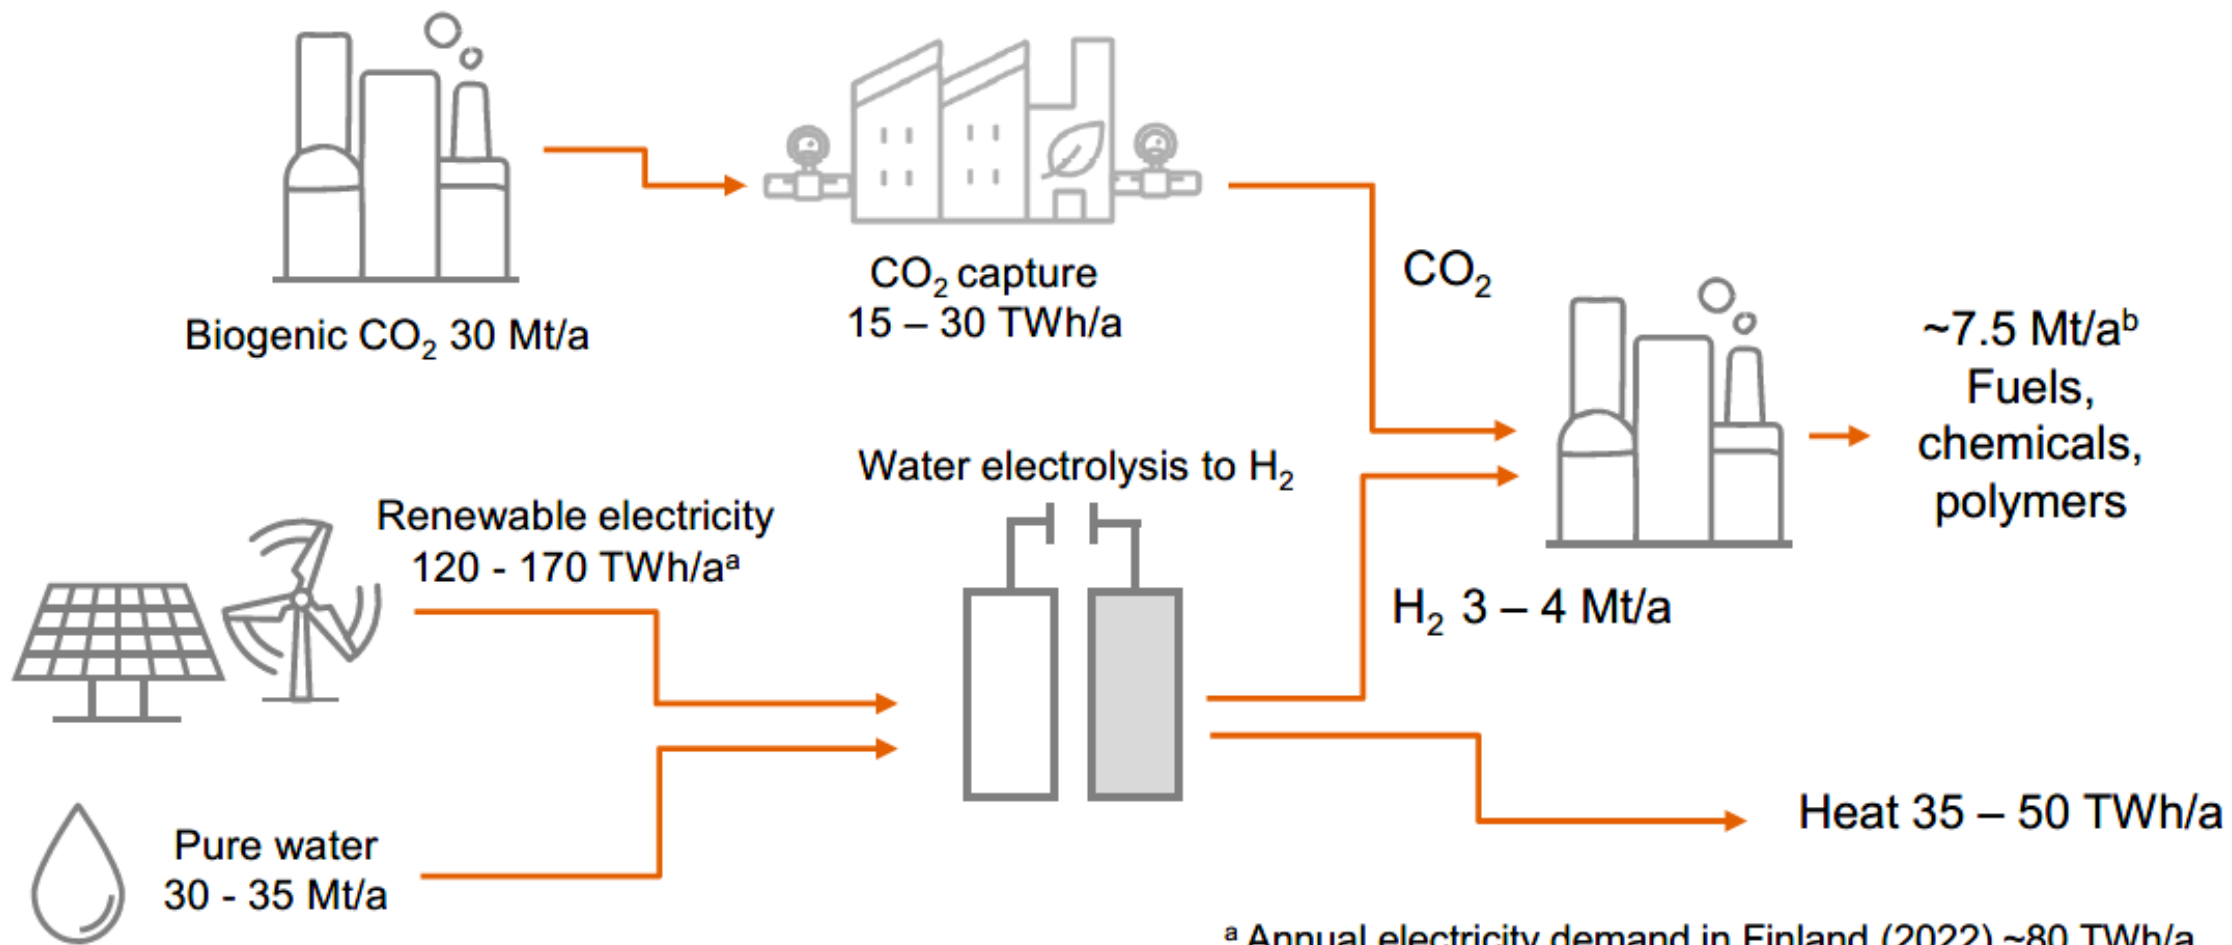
Biogenic $CO_2$ 30 Mt/a

$CO_2$ capture
15 – 30 TWh/a

$CO_2$

~7.5 Mt/a$^b$
Fuels, chemicals, polymers

Water electrolysis to $H_2$

Renewable electricity
120 - 170 TWh/a$^a$

$H_2$ 3 – 4 Mt/a

Heat 35 – 50 TWh/a

Pure water
30 - 35 Mt/a

$^a$ Annual electricity demand in Finland (2022) ~80 TWh/a